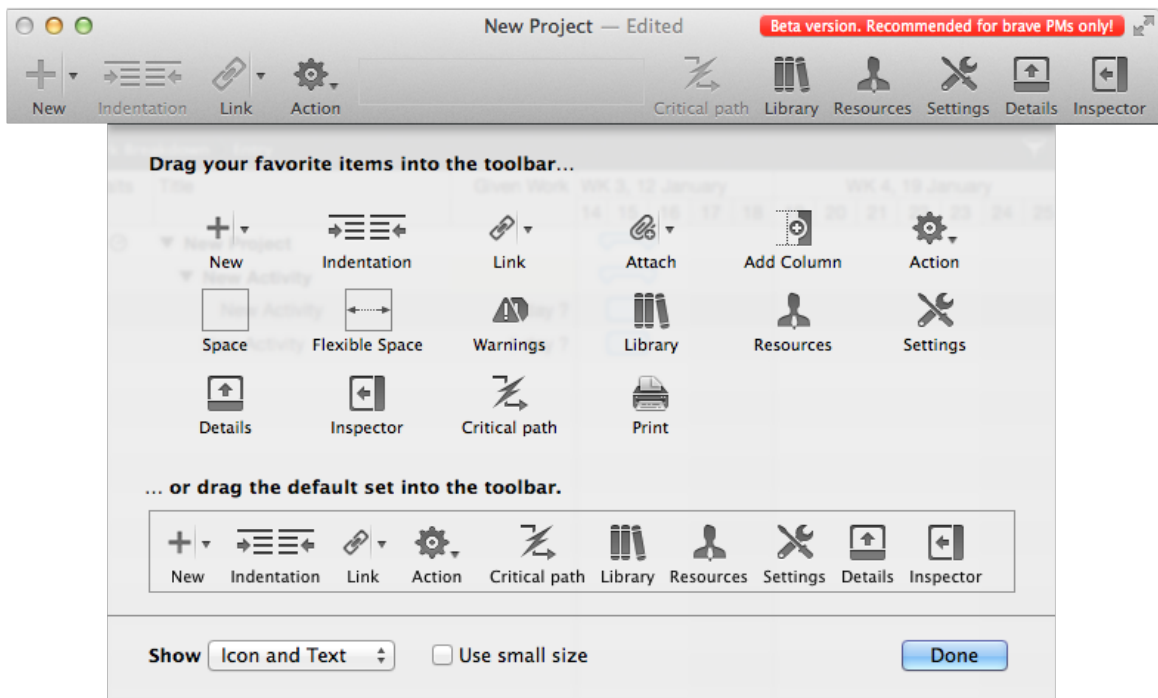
New Project — Edited

Beta version. Recommended for brave PMs only!

New Indentation Link Action Critical path Library Resources Settings Details Inspector

Drag your favorite items into the toolbar…

New Indentation Link Attach Add Column Action

Space Flexible Space Warnings Library Resources Settings

Details Inspector Critical path Print

… or drag the default set into the toolbar.

New Indentation Link Action Critical path Library Resources Settings Details Inspector

Show Icon and Text

Use small size

Done